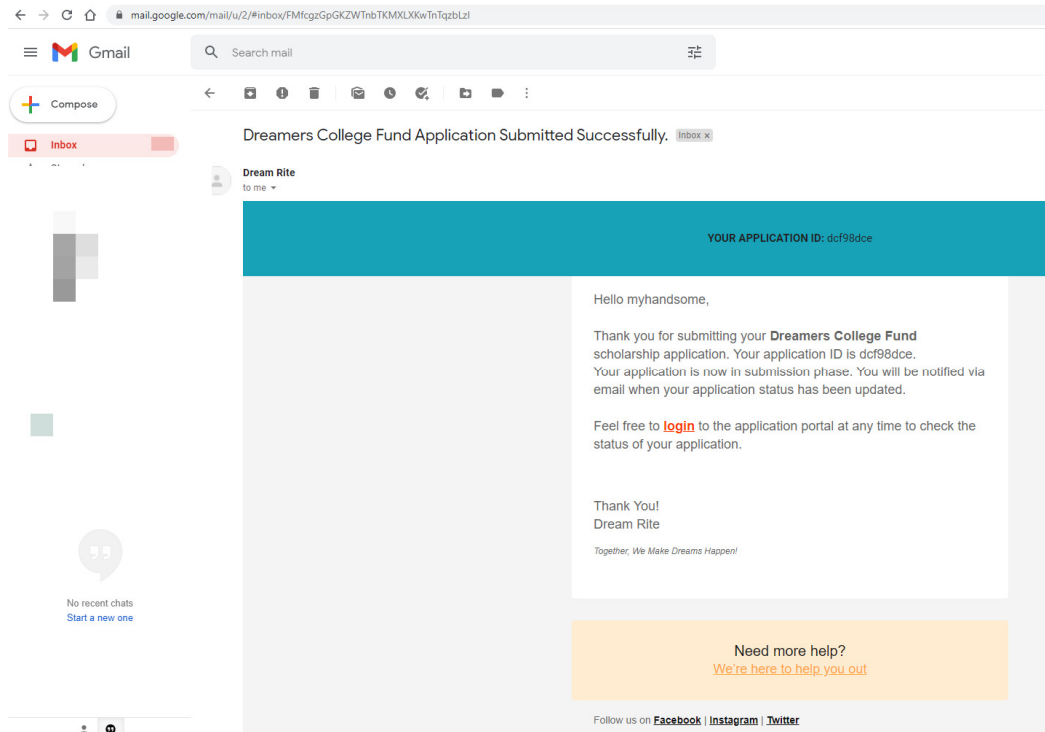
mail.google.com/mail/u/2/#inbox/FMfcgzGpGKZWTnbTKMXLXKwTnTqzbLzl

Gmail

Search mail

Compose

Inbox

Dreamers College Fund Application Submitted Successfully. Inbox ×

Dream Rite
to me

YOUR APPLICATION ID: dcf98dce

Hello myhandsome,

Thank you for submitting your **Dreamers College Fund** scholarship application. Your application ID is dcf98dce.
Your application is now in submission phase. You will be notified via email when your application status has been updated.

Feel free to login to the application portal at any time to check the status of your application.

Thank You!
Dream Rite

Together, We Make Dreams Happen!

No recent chats
Start a new one

Need more help?
We're here to help you out

Follow us on Facebook | Instagram | Twitter